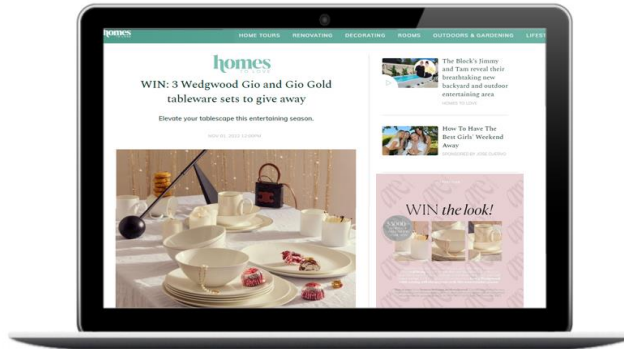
homes TO LOVE

HOME TOURS RENOVATING DECORATING ROOMS OUTDOORS & GARDENING LIFEST

homes TO LOVE

WIN: 3 Wedgwood Gio and Gio Gold tableware sets to give away

Elevate your tablescape this entertaining season.

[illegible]

The Block's Jimmy and Tam reveal their breathtaking new backyard and outdoor entertaining area

HOMES TO LOVE

How To Have The Best Girls' Weekend Away

SPONSORED BY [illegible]

WIN the look!

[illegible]